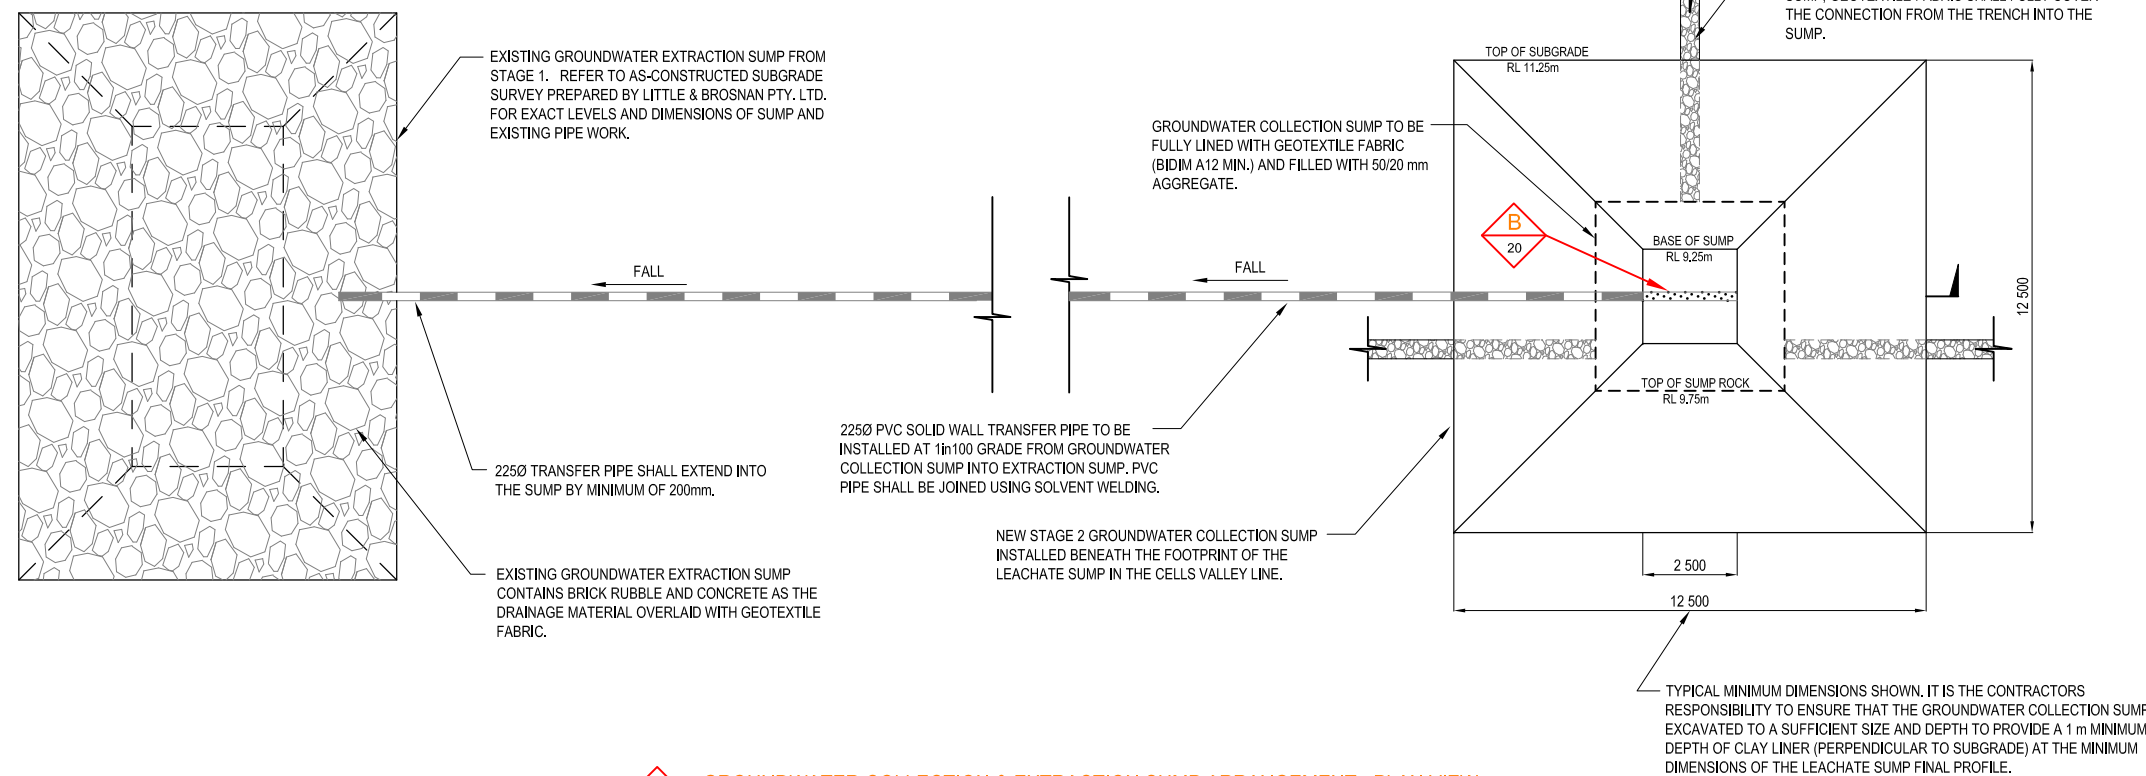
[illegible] THE CONNECTION FROM THE TRENCH INTO THE SUMP.

EXISTING GROUNDWATER EXTRACTION SUMP FROM STAGE 1. REFER TO AS-CONSTRUCTED SUBGRADE SURVEY PREPARED BY LITTLE & BROSNAN PTY. LTD. FOR EXACT LEVELS AND DIMENSIONS OF SUMP AND EXISTING PIPE WORK.

TOP OF SUBGRADE
RL 11.25m

GROUNDWATER COLLECTION SUMP TO BE FULLY LINED WITH GEOTEXTILE FABRIC (BIDIM A12 MIN.) AND FILLED WITH 50/20 mm AGGREGATE.

B
20

BASE OF SUMP
RL 9.25m

FALL

FALL

12 500

TOP OF SUMP ROCK
RL 9.75m

225Ø PVC SOLID WALL TRANSFER PIPE TO BE INSTALLED AT 1in100 GRADE FROM GROUNDWATER COLLECTION SUMP INTO EXTRACTION SUMP. PVC PIPE SHALL BE JOINED USING SOLVENT WELDING.

225Ø TRANSFER PIPE SHALL EXTEND INTO THE SUMP BY MINIMUM OF 200mm.

NEW STAGE 2 GROUNDWATER COLLECTION SUMP INSTALLED BENEATH THE FOOTPRINT OF THE LEACHATE SUMP IN THE CELLS VALLEY LINE.

2 500

EXISTING GROUNDWATER EXTRACTION SUMP CONTAINS BRICK RUBBLE AND CONCRETE AS THE DRAINAGE MATERIAL OVERLAID WITH GEOTEXTILE FABRIC.

12 500

TYPICAL MINIMUM DIMENSIONS SHOWN. IT IS THE CONTRACTORS RESPONSIBILITY TO ENSURE THAT THE GROUNDWATER COLLECTION SUMP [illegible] EXCAVATED TO A SUFFICIENT SIZE AND DEPTH TO PROVIDE A 1 m MINIMUM DEPTH OF CLAY LINER (PERPENDICULAR TO SUBGRADE) AT THE MINIMUM DIMENSIONS OF THE LEACHATE SUMP FINAL PROFILE.

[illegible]